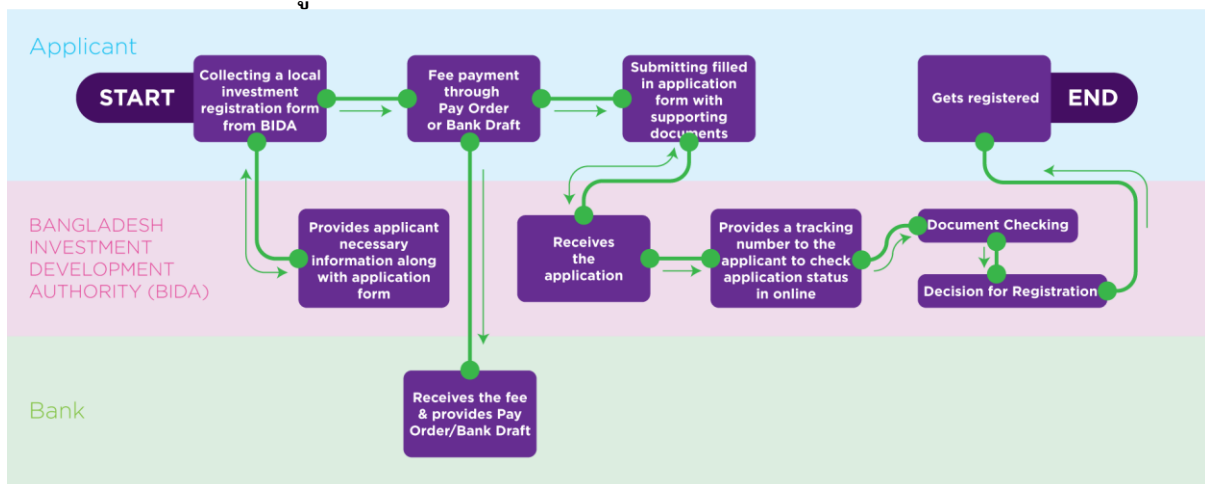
Applicant

START

Collecting a local investment registration form from BIDA

Fee payment through Pay Order or Bank Draft

Submitting filled in application form with supporting documents

Gets registered

END

BANGLADESH INVESTMENT DEVELOPMENT AUTHORITY (BIDA)

Provides applicant necessary information along with application form

Receives the application

Provides a tracking number to the applicant to check application status in online

Document Checking

Decision for Registration

Bank

Receives the fee & provides Pay Order/Bank Draft